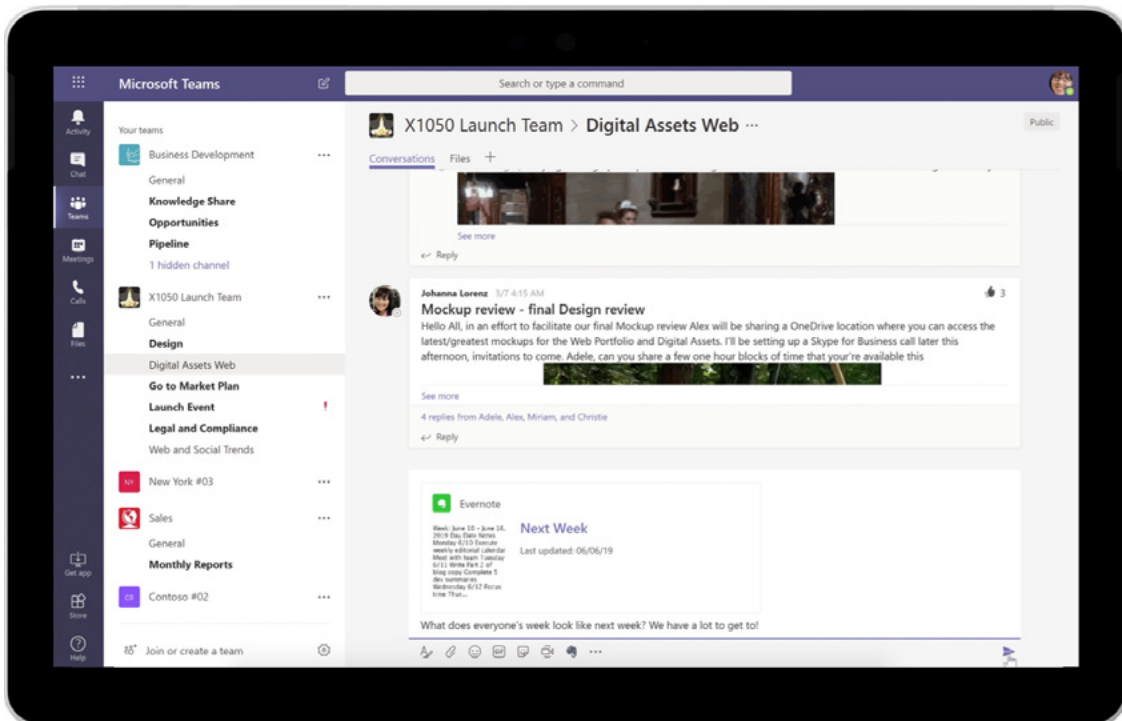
Microsoft Teams

Search or type a command

Activity
Chat
Teams
Meetings
Calls
Files
...
Get app
Store
Help

Your teams

Business Development ...
General
Knowledge Share
Opportunities
Pipeline
1 hidden channel

X1050 Launch Team ...
General
Design
Digital Assets Web
Go to Market Plan
Launch Event !
Legal and Compliance
Web and Social Trends

NY New York #03 ...

Sales ...
General
Monthly Reports

CE Contoso #02 ...

Join or create a team

X1050 Launch Team > Digital Assets Web ···

Public

Conversations Files +

See more
Reply

Johanna Lorenz 3/7 4:15 AM
3
Mockup review - final Design review
Hello All, in an effort to facilitate our final Mockup review Alex will be sharing a OneDrive location where you can access the latest/greatest mockups for the Web Portfolio and Digital Assets. I'll be setting up a Skype for Business call later this afternoon, invitations to come. Adele, can you share a few one hour blocks of time that your're available this

See more
4 replies from Adele, Alex, Miriam, and Christie
Reply

Evernote
Week: June 10 - June 14, 2019 Day Date Notes Monday 6/10 Execute weekly editorial calendar Meet with team Tuesday 6/11 Write Part 2 of blog copy Complete 5 dev summaries Wednesday 6/12 Focus time Thur...
Next Week
Last updated: 06/06/19

What does everyone's week look like next week? We have a lot to get to!